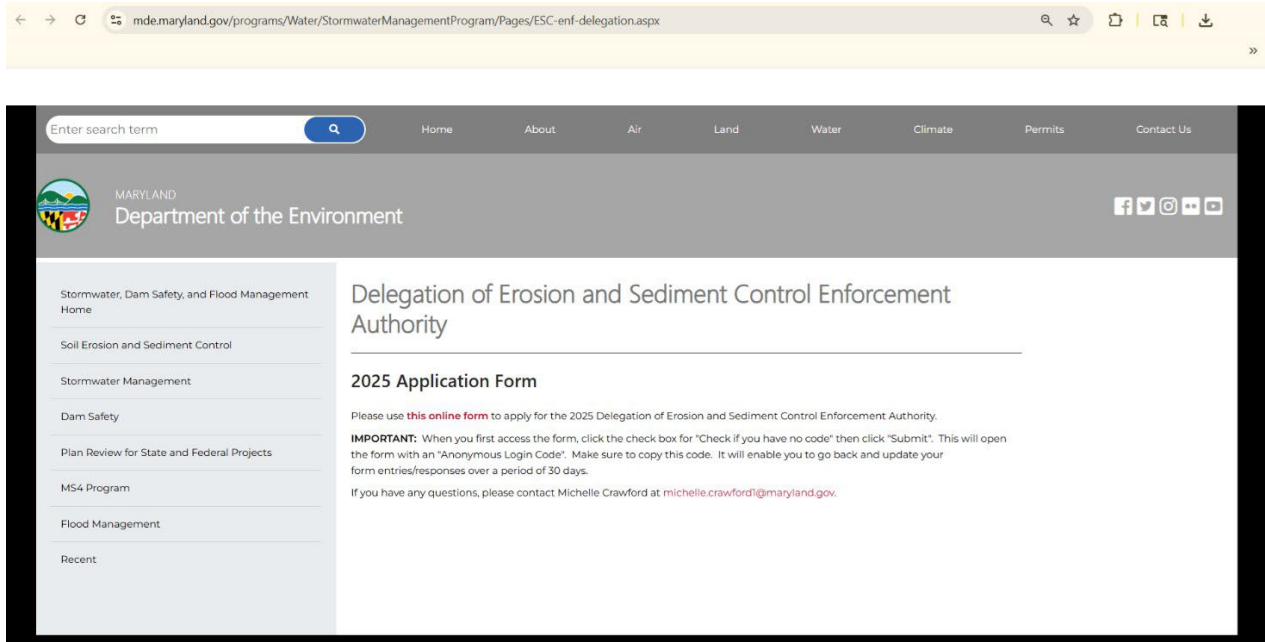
mde.maryland.gov/programs/Water/StormwaterManagementProgram/Pages/ESC-enf-delegation.aspx

Enter search term

Home About Air Land Water Climate Permits Contact Us

MARYLAND
Department of the Environment

Stormwater, Dam Safety, and Flood Management Home

Soil Erosion and Sediment Control

Stormwater Management

Dam Safety

Plan Review for State and Federal Projects

MS4 Program

Flood Management

Recent

Delegation of Erosion and Sediment Control Enforcement Authority

2025 Application Form

Please use this online form to apply for the 2025 Delegation of Erosion and Sediment Control Enforcement Authority.

IMPORTANT: When you first access the form, click the check box for "Check if you have no code" then click "Submit". This will open the form with an "Anonymous Login Code". Make sure to copy this code. It will enable you to go back and update your form entries/responses over a period of 30 days.

If you have any questions, please contact Michelle Crawford at michelle.crawford1@maryland.gov.